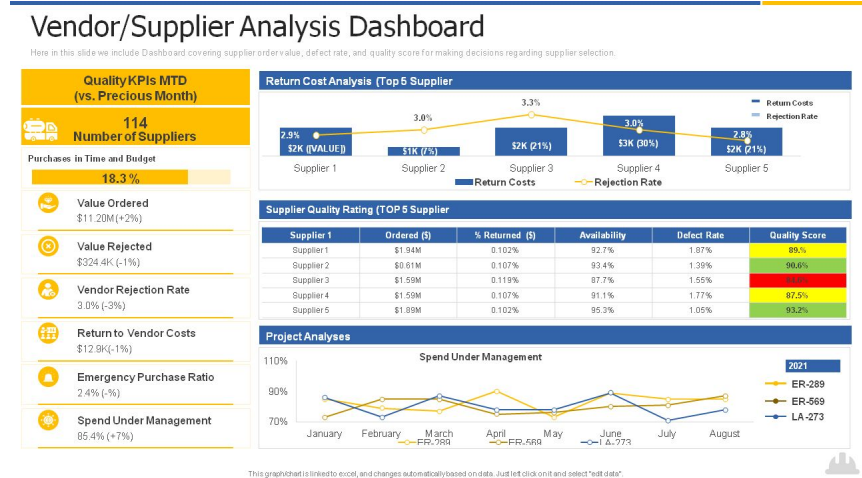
Vendor/Supplier Analysis Dashboard

Here in this slide we include Dashboard covering supplier order value, defect rate, and quality score for making decisions regarding supplier selection.

Quality KPIs MTD (vs. Precious Month)

114 Number of Suppliers

Purchases in Time and Budget

18.3 %

Value Ordered
$11.20M (+2%)

Value Rejected
$324.4K (-1%)

Vendor Rejection Rate
3.0% (-3%)

Return to Vendor Costs
$12.9K(-1%)

Emergency Purchase Ratio
2.4% (-%)

Spend Under Management
85.4% (+7%)

Return Cost Analysis (Top 5 Supplier

Return Costs
Rejection Rate

2.9%
$2K [VALUE])
3.0%
$1K (7%)
3.3%
$2K (21%)
3.0%
$3K (30%)
2.8%
$2K (21%)

Supplier 1 Supplier 2 Supplier 3 Supplier 4 Supplier 5

Return Costs Rejection Rate

Supplier Quality Rating (TOP 5 Supplier

| Supplier 1 | Ordered ($) | % Returned ($) | Availability | Defect Rate | Quality Score |
|---|---|---|---|---|---|
| Supplier 1 | $1.94M | 0.102% | 92.7% | 1.87% | 89.% |
| Supplier 2 | $0.61M | 0.107% | 93.4% | 1.39% | 90.6% |
| Supplier 3 | $1.59M | 0.119% | 87.7% | 1.55% | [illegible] |
| Supplier 4 | $1.59M | 0.107% | 91.1% | 1.77% | 87.5% |
| Supplier 5 | $1.89M | 0.102% | 95.3% | 1.05% | 93.2% |

Project Analyses

Spend Under Management

110%
90%
70%

January February March April May June July August

ER-289 ER-569 LA-273

2021
ER-289
ER-569
LA-273

This graph/chart is linked to excel, and changes automatically based on data. Just left click on it and select "edit data".